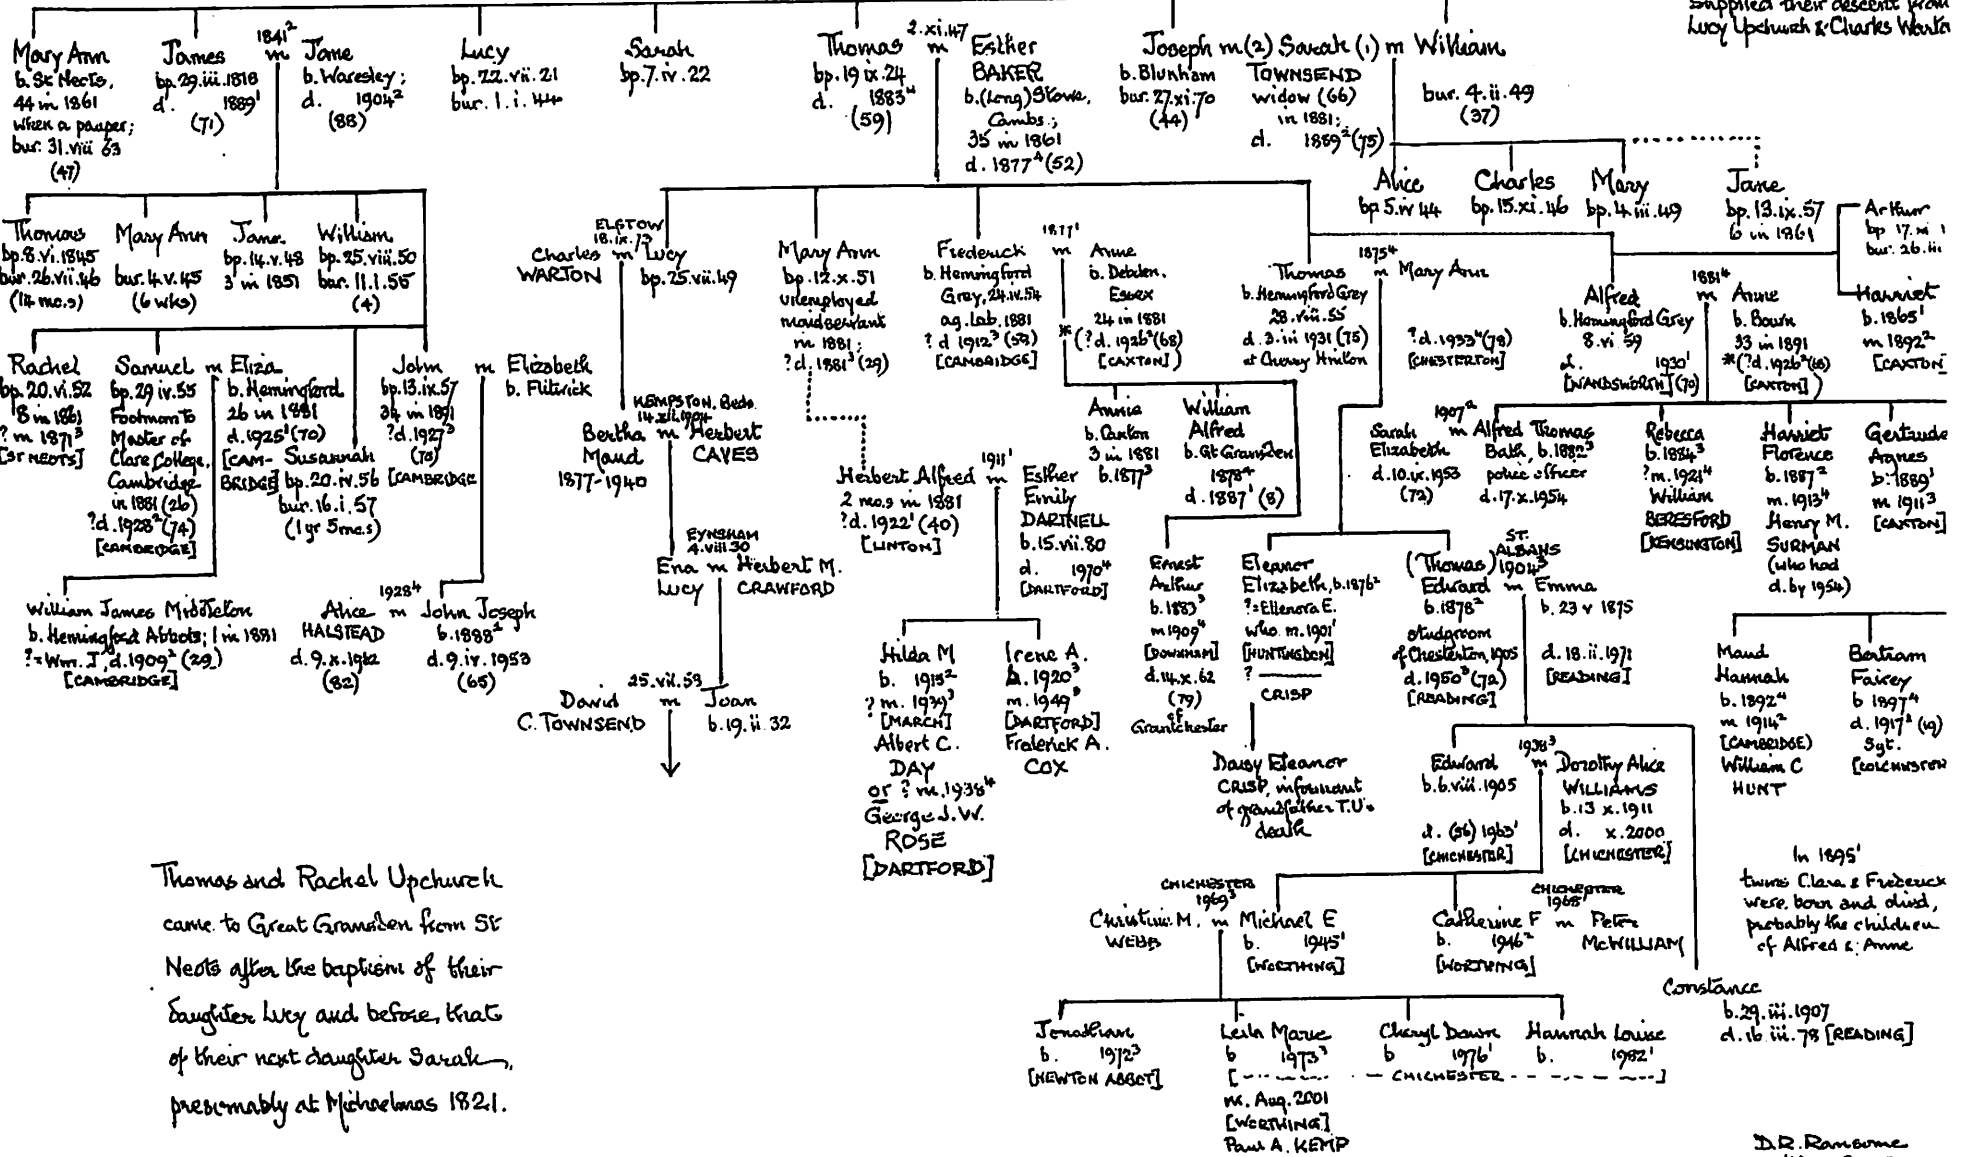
Supplied their descent from Lucy Upchurch & Charles Warton

Mary Ann b. St Neots, 44 in 1861 when a pauper; bur. 31.viii.63 (47)

James bp. 29.iii.1818 d. 1889$^1$ (71) $1841^2$ m Jane b. Waresley; d. 1904$^2$ (88)

Lucy bp. 22.vii.21 bur. 1.i.44

Sarah bp. 7.iv.22

Thomas bp. 19.ix.24 d. 1883$^4$ (59) 2.xi.47 m Esther BAKER b. (Long) Stowe, Cambs; 35 in 1861 d. 1877$^4$ (52)

Joseph b. Blunham bur. 27.xi.70 (44) m(2) Sarah TOWNSEND widow (66) in 1881; d. 1889$^2$ (75) (1) m William bur. 4.ii.49 (37)

Alice bp 5.iv.44   Charles bp. 15.xi.46   Mary bp. 4.iii.49   Jane bp. 13.ix.57 6 in 1861

Arthur bp 17.xi. bur. 26.iii

Harriet b. 1865$^1$ m 1892$^2$ [CAXTON]

Thomas bp. 8.vi.1845 bur. 26.vii.46 (14 mo.s)   Mary Ann bur. 4.v.45 (6 wks)   Jane bp. 14.v.48 3 in 1851   William bp. 25.viii.50 bur. 11.1.55 (4)

Rachel bp. 20.vi.52 8 in 1861 ? m 1871$^3$ [ST NEOTS]

Samuel bp. 29.iv.55 Footman to Master of Clare College, Cambridge in 1881 (26) ?d. 1928$^2$ (74) [CAMBRIDGE] m Eliza b. Hemingford 26 in 1881 d. 1925$^1$ (70) [CAMBRIDGE]

Susannah bp. 20.iv.56 bur. 16.i.57 (1 yr 5 mo.s)

John bp. 13.ix.57 34 in 1891 ?d. 1927$^3$ (70) [CAMBRIDGE] m Elizabeth b. Flitwick

William James Middleton b. Hemingford Abbots; 1 in 1881 ?= Wm. J. d. 1909$^2$ (29) [CAMBRIDGE]

$1928^4$ Alice HALSTEAD d. 9.x.1962 (82) m John Joseph b. 1888$^2$ d. 9.iv.1953 (65)

ELSTOW 18.ix.73 Charles WARTON m Lucy bp. 25.vii.49

KEMPSTON, Beds 14.xii.1904 Bertha Maud 1877–1940 m Herbert CAVES

EYNSHAM 4.viii.30 Ena Lucy m Herbert M. CRAWFORD

25.vii.53 David C. TOWNSEND m Joan b. 19.ii.32

Mary Ann bp. 12.x.51 unemployed maidservant in 1881; ?d. 1881$^3$ (29)

Herbert Alfred 2 mo.s in 1881 ?d. 1922$^1$ (40) [LINTON] $1911^1$ m Esther Emily DARTNELL b. 15.vii.80 d. 1970$^4$ [DARTFORD]

Hilda M b. 1915$^2$ ? m. 1939$^3$ [MARCH] Albert C. DAY or ? m. 1938$^4$ George J. W. ROSE [DARTFORD]

Irene A. b. 1920$^3$ m. 1949$^3$ [DARTFORD] Frederick A. COX

Frederick b. Hemingford Grey, 24.iv.54 ag. lab. 1881 ? d 1912$^3$ (58) [CAMBRIDGE] $1877^1$ m Anne b. Debden, Essex 24 in 1881 *(?d. 1926$^3$ (68) [CAXTON])

Annie b. Caxton 3 in 1881 b. 1877$^3$   William Alfred b. Gt Gransden 1878$^4$ d. 1887$^1$ (8)

Thomas b. Hemingford Grey 28.viii.55 d. 3.iii 1931 (75) at Cherry Hinton $1875^4$ m Mary Ann ?d. 1933$^4$ (78) [CHESTERTON]

Alfred b. Hemingford Grey 8.vi 59 d. 1930$^1$ [WANDSWORTH] (70) $1881^4$ m Anne b. Bourn 33 in 1891 *(?d. 1926$^3$ (68) [CAXTON])

Sarah Elizabeth d. 10.ix.1953 (72) $1907^2$ m Alfred Thomas Bath, b. 1882$^3$ police officer d. 17.x.1954

Rebecca b. 1884$^3$ ? m. 1921$^4$ William BERESFORD [KENSINGTON]

Harriet Florence b. 1887$^2$ m. 1913$^4$ Henry M. SURMAN (who had d. by 1954)

Gertrude Agnes b. 1889$^1$ m 1911$^3$ [CAXTON]

Ernest Arthur b. 1883$^3$ m 1909$^4$ [DOWNHAM] d. 14.x.62 (79) of Grantchester

Eleanor Elizabeth, b. 1876$^2$ ?= Ellenora E. who m. 1901$^1$ [HUNTINGDON] ? CRISP

Daisy Eleanor CRISP, informant of grandfather T.U.'s death

(Thomas) Edward b. 1878$^2$ studgroom of Chesterton 1905 d. 1950$^3$ (72) [READING] ST. ALBANS $1904^3$ m Emma b. 23 v 1875 d. 18.ii.1971 [READING]

Maud Hannah b. 1892$^4$ m 1914$^2$ [CAMBRIDGE] William C HUNT

Bertram Fairey b 1897$^4$ d. 1917$^2$ (19) Sgt. [COLCHESTER]

Edward b. 6.viii.1905 d. (56) 1963$^1$ [CHICHESTER] $1938^3$ m Dorothy Alice WILLIAMS b. 13 x.1911 d. x.2000 [CHICHESTER]

In 1895$^1$ twins Clara & Frederick were born and died, probably the children of Alfred & Anne

CHICHESTER $1969^3$ Christine M. WEBB m Michael E b. 1945$^1$ [WORTHING]

CHICHESTER $1968^1$ Catherine F b. 1946$^2$ [WORTHING] m Peter McWILLIAM

Constance b. 29.iii.1907 d. 16 iii. 78 [READING]

Jonathan b. 1972$^3$ [NEWTON ABBOT]   Leila Marie b 1973$^3$ m. Aug. 2001 [WORTHING] Paul A. KEMP   Cheryl Dawn b 1976$^1$   Hannah Louise b. 1982$^1$ [— — CHICHESTER — —]

Thomas and Rachel Upchurch came to Great Gransden from St Neots after the baptism of their daughter Lucy and before that of their next daughter Sarah, presumably at Michaelmas 1821.

D.R. Ransome